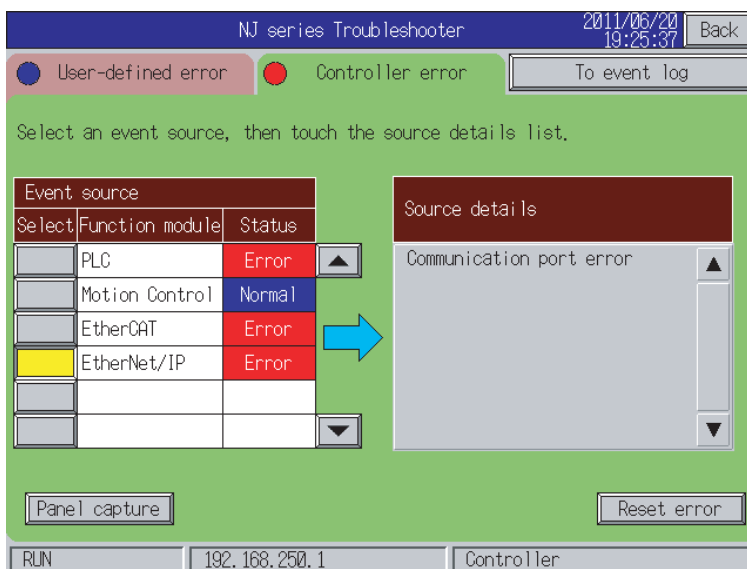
NJ series Troubleshooter

2011/06/20
19:25:37

Back

User-defined error

Controller error

To event log

Select an event source, then touch the source details list.

Event source

| Select | Function module | Status |
|---|---|---|
| | PLC | Error |
| | Motion Control | Normal |
| | EtherCAT | Error |
| | EtherNet/IP | Error |
| | | |
| | | |

Source details

Communication port error

Panel capture

Reset error

RUN

192.168.250.1

Controller